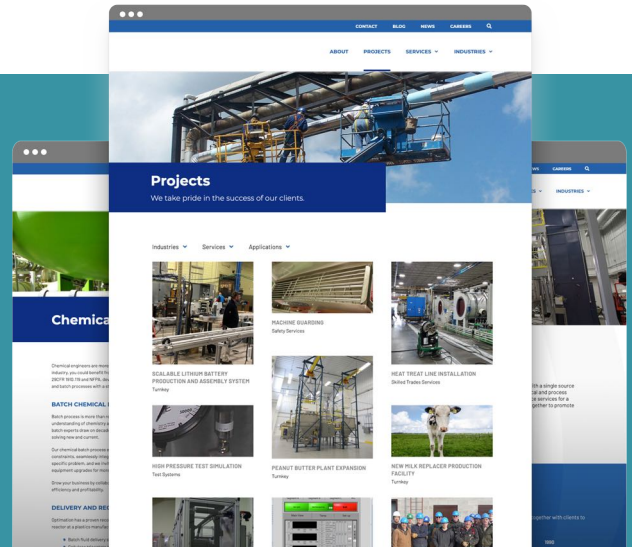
CONTACT BLOG NEWS CAREERS

ABOUT PROJECTS SERVICES INDUSTRIES

Projects

We take pride in the success of our clients.

Industries Services Applications

SCALABLE LITHIUM BATTERY PRODUCTION AND ASSEMBLY SYSTEM
Turnkey

MACHINE GUARDING
Safety Services

HEAT TREAT LINE INSTALLATION
Skilled Trades Services

HIGH PRESSURE TEST SIMULATION
Test Systems

PEANUT BUTTER PLANT EXPANSION
Turnkey

NEW MILK REPLACER PRODUCTION FACILITY
Turnkey

Chemica

BATCH CHEMICAL

DELIVERY AND RE

CAREERS

INDUSTRIES